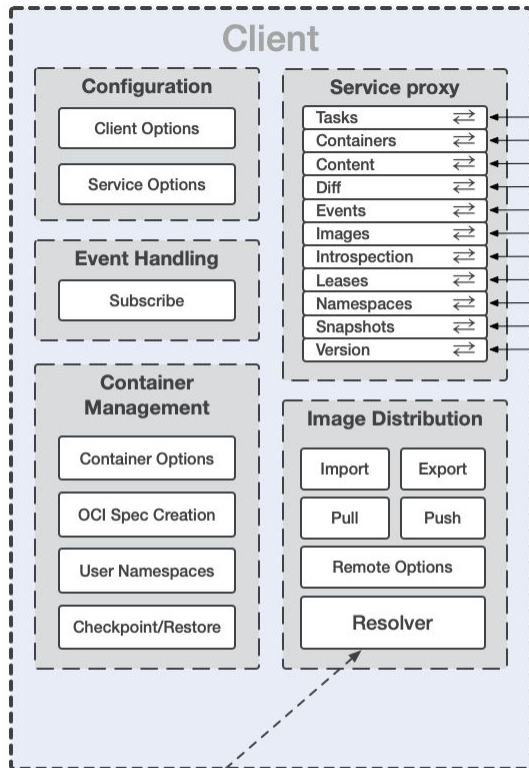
Client

Configuration

Client Options

Service Options

Event Handling

Subscribe

Container Management

Container Options

OCI Spec Creation

User Namespaces

Checkpoint/Restore

Service proxy

Tasks ⇄
Containers ⇄
Content ⇄
Diff ⇄
Events ⇄
Images ⇄
Introspection ⇄
Leases ⇄
Namespaces ⇄
Snapshots ⇄
Version ⇄

Image Distribution

Import

Export

Pull

Push

Remote Options

Resolver